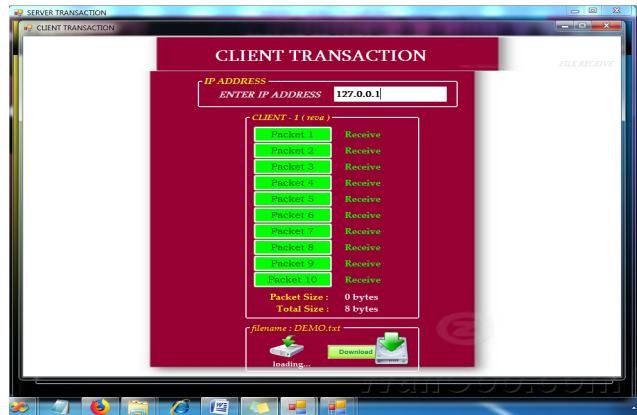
SERVER TRANSACTION

CLIENT TRANSACTION

CLIENT TRANSACTION

FILE RECEIVE

IP ADDRESS
ENTER IP ADDRESS 127.0.0.1

CLIENT - 1 ( reva )

| | |
|---|---|
| Packet 1 | Receive |
| Packet 2 | Receive |
| Packet 3 | Receive |
| Packet 4 | Receive |
| Packet 5 | Receive |
| Packet 6 | Receive |
| Packet 7 | Receive |
| Packet 8 | Receive |
| Packet 9 | Receive |
| Packet 10 | Receive |

Packet Size : 0 bytes
Total Size : 8 bytes

filename : DEMO.txt

loading....

Download